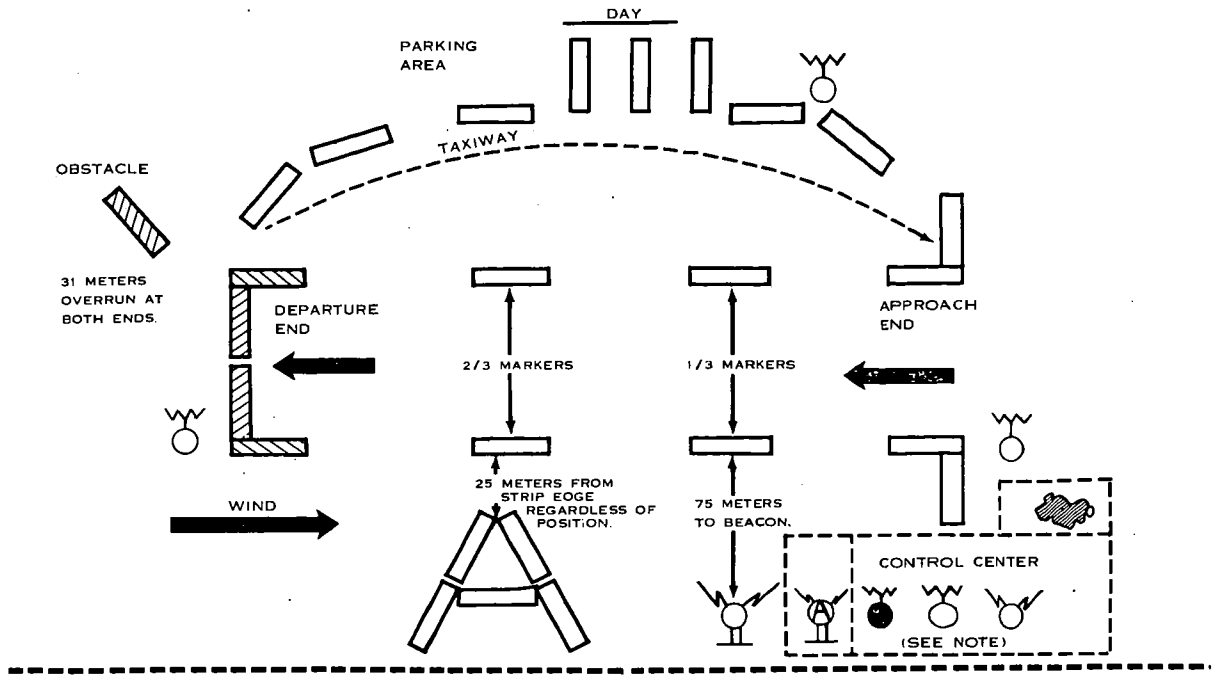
DAY

PARKING AREA

TAXIWAY

OBSTACLE

31 METERS OVERRUN AT BOTH ENDS.

DEPARTURE END

APPROACH END

2/3 MARKERS

1/3 MARKERS

WIND

25 METERS FROM STRIP EOGE REGARDLESS OF POSITION.

75 METERS TO BEACON.

CONTROL CENTER

(SEE NOTE)